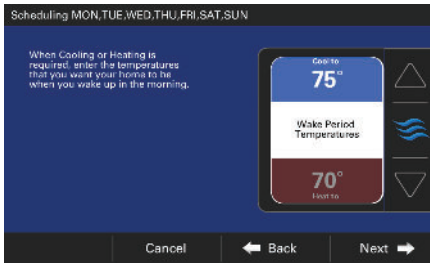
Scheduling MON,TUE,WED,THU,FRI,SAT,SUN

When Cooling or Heating is required, enter the temperatures that you want your home to be when you wake up in the morning.

Cool to
75°

Wake Period Temperatures

70°
Heat to

Cancel

Back

Next